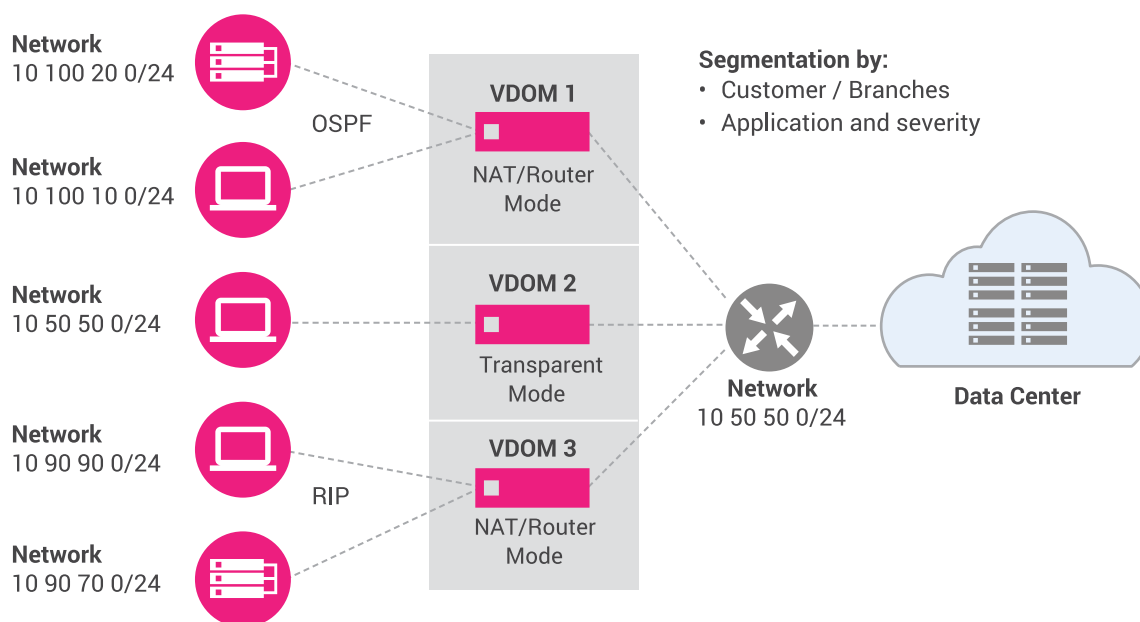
Network
10 100 20 0/24

OSPF

Network
10 100 10 0/24

Network
10 50 50 0/24

Network
10 90 90 0/24

RIP

Network
10 90 70 0/24

VDOM 1
NAT/Router Mode

VDOM 2
Transparent Mode

VDOM 3
NAT/Router Mode

Segmentation by:
• Customer / Branches
• Application and severity

Network
10 50 50 0/24

Data Center